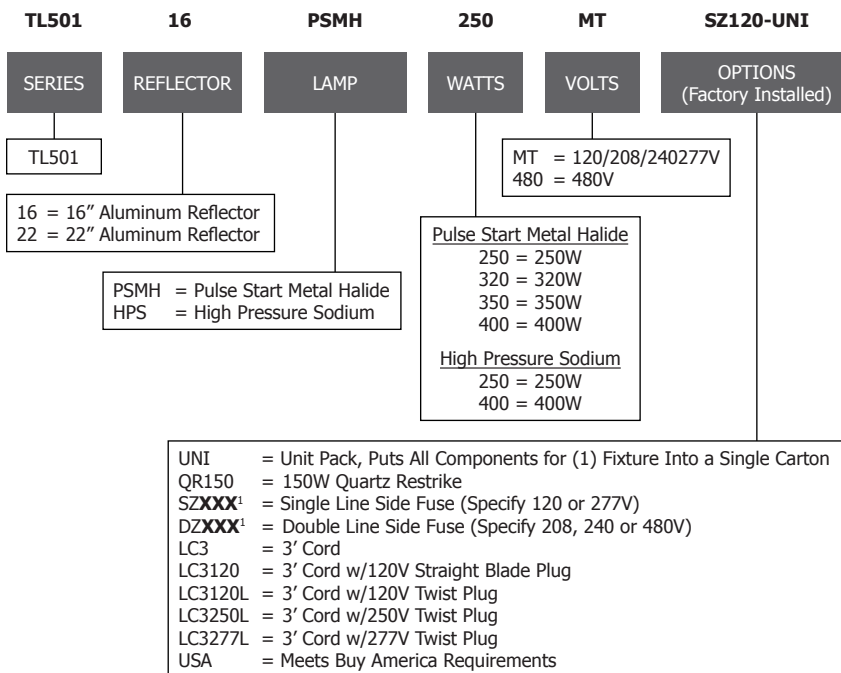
**TL501** **16** **PSMH** **250** **MT** **SZ120-UNI**

SERIES

REFLECTOR

LAMP

WATTS

VOLTS

OPTIONS (Factory Installed)

TL501

16 = 16" Aluminum Reflector
22 = 22" Aluminum Reflector

PSMH = Pulse Start Metal Halide
HPS = High Pressure Sodium

Pulse Start Metal Halide
250 = 250W
320 = 320W
350 = 350W
400 = 400W

High Pressure Sodium
250 = 250W
400 = 400W

MT = 120/208/240277V
480 = 480V

UNI = Unit Pack, Puts All Components for (1) Fixture Into a Single Carton
QR150 = 150W Quartz Restrike
SZ**XXX**$^1$ = Single Line Side Fuse (Specify 120 or 277V)
DZ**XXX**$^1$ = Double Line Side Fuse (Specify 208, 240 or 480V)
LC3 = 3' Cord
LC3120 = 3' Cord w/120V Straight Blade Plug
LC3120L = 3' Cord w/120V Twist Plug
LC3250L = 3' Cord w/250V Twist Plug
LC3277L = 3' Cord w/277V Twist Plug
USA = Meets Buy America Requirements